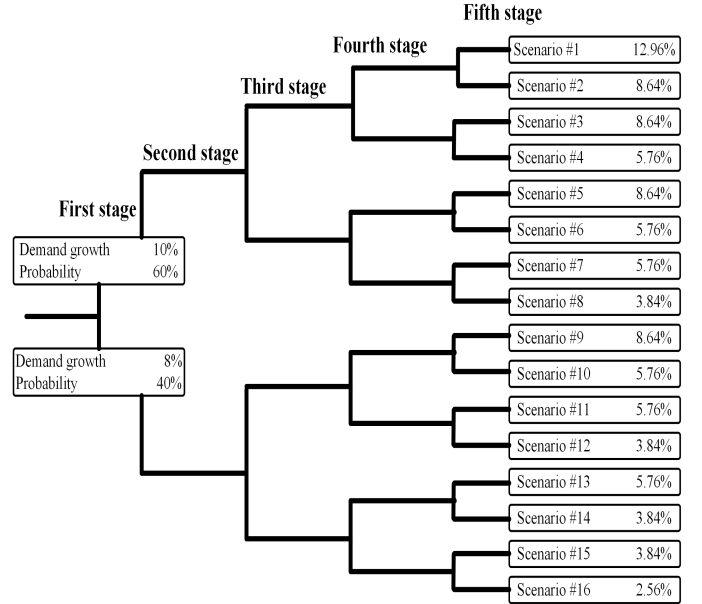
Fifth stage

Fourth stage

Third stage

Second stage

First stage

Demand growth 10%
Probability 60%

Demand growth 8%
Probability 40%

Scenario #1 12.96%
Scenario #2 8.64%
Scenario #3 8.64%
Scenario #4 5.76%
Scenario #5 8.64%
Scenario #6 5.76%
Scenario #7 5.76%
Scenario #8 3.84%
Scenario #9 8.64%
Scenario #10 5.76%
Scenario #11 5.76%
Scenario #12 3.84%
Scenario #13 5.76%
Scenario #14 3.84%
Scenario #15 3.84%
Scenario #16 2.56%